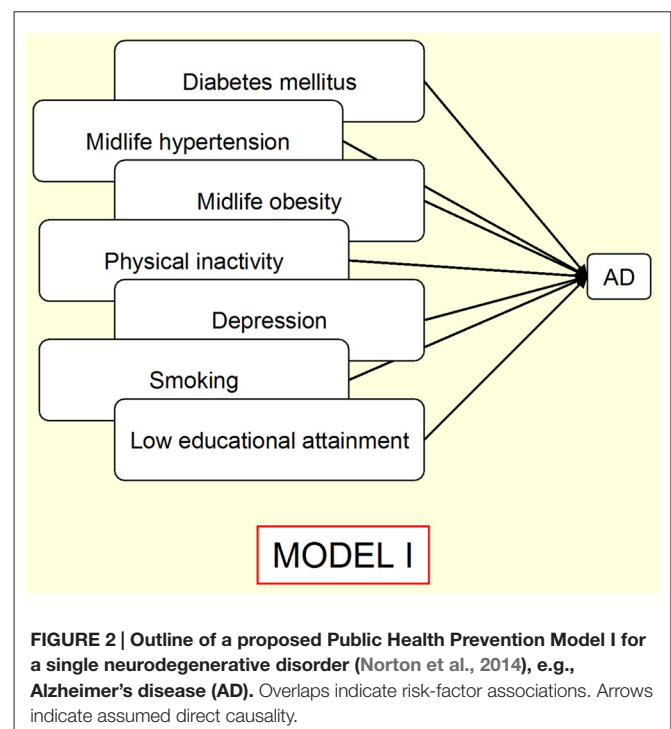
Diabetes mellitus
Midlife hypertension
Midlife obesity
Physical inactivity
Depression
Smoking
Low educational attainment
AD

MODEL I

**FIGURE 2 | Outline of a proposed Public Health Prevention Model I for a single neurodegenerative disorder (Norton et al., 2014), e.g., Alzheimer's disease (AD).** Overlaps indicate risk-factor associations. Arrows indicate assumed direct causality.